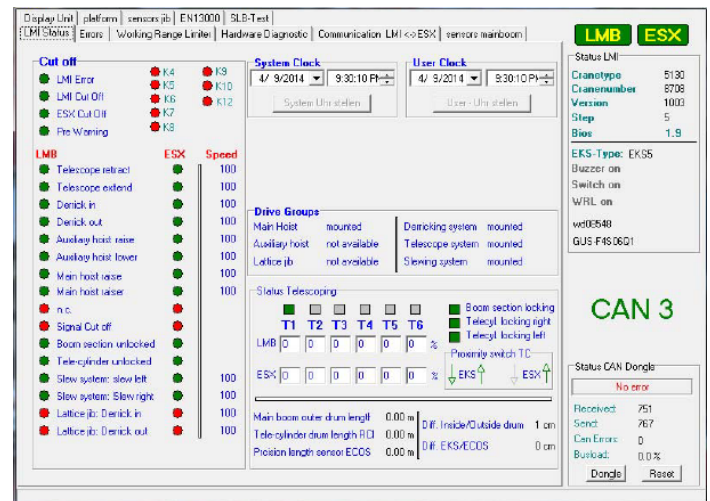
Display Unit | platform | sensors jib | EN13000 | SLB-Test
LMI Status | Errors | Working Range Limiter | Hardware Diagnostic | Communication LMI <-> ESX | sensors mainboom

LMB ESX

Cut off
LMI Error
LMI Cut Off
ESX Cut Off
Pre Warning
K4 K5 K6 K7 K8
K9 K10 K12

LMB ESX Speed
Telescope retract 100
Telescope extend 100
Derick in 100
Derick out 100
Auxiliary hoist raise 100
Auxiliary hoist lower 100
Main hoist raise 100
Main hoist raiser 100
n.c.
Signal Cut off
Boom section unlocked
Tele-cylinder unlocked
Slew system: slew left 100
Slew system: Slew right 100
Lattice jib: Derrick in 100
Lattice jib: Derrick out 100

System Clock
4/ 9/2014 9:30:10 PM
System Uhr stellen

User Clock
4/ 9/2014 9:30:10 PM
User - Uhr stellen

Drive Groups
Main Hoist mounted
Auxiliary hoist not available
Lattice jib not available
Derricking system mounted
Telescope system mounted
Slewing system mounted

Status Telescoping
T1 T2 T3 T4 T5 T6
LMB 0 0 0 0 0 0 %
ESX 0 0 0 0 0 0 %
Boom section locking
Telecyl. locking right
Telecyl. locking left
Proximity switch TC
EKS ESX

Main boom outer drum length 0.00 m
Tele-cylinder drum length RCI 0.00 m
Precision length sensor ECOS 0.00 m
Diff. Inside/Outside drum 1 cm
Diff. EKS/ECOS 0 cm

Status LMI
Cranetype 5130
Cranenumber 8708
Version 1003
Step 5
Bios 1.9

EKS-Type: EKS5
Buzzer on
Switch on
WRL on
wd05548
GUS-F4S06Q1

CAN 3

Status CAN Dongle
No error
Received: 751
Send: 767
Can Errors: 0
Busload: 0.0 %
Dongle Reset